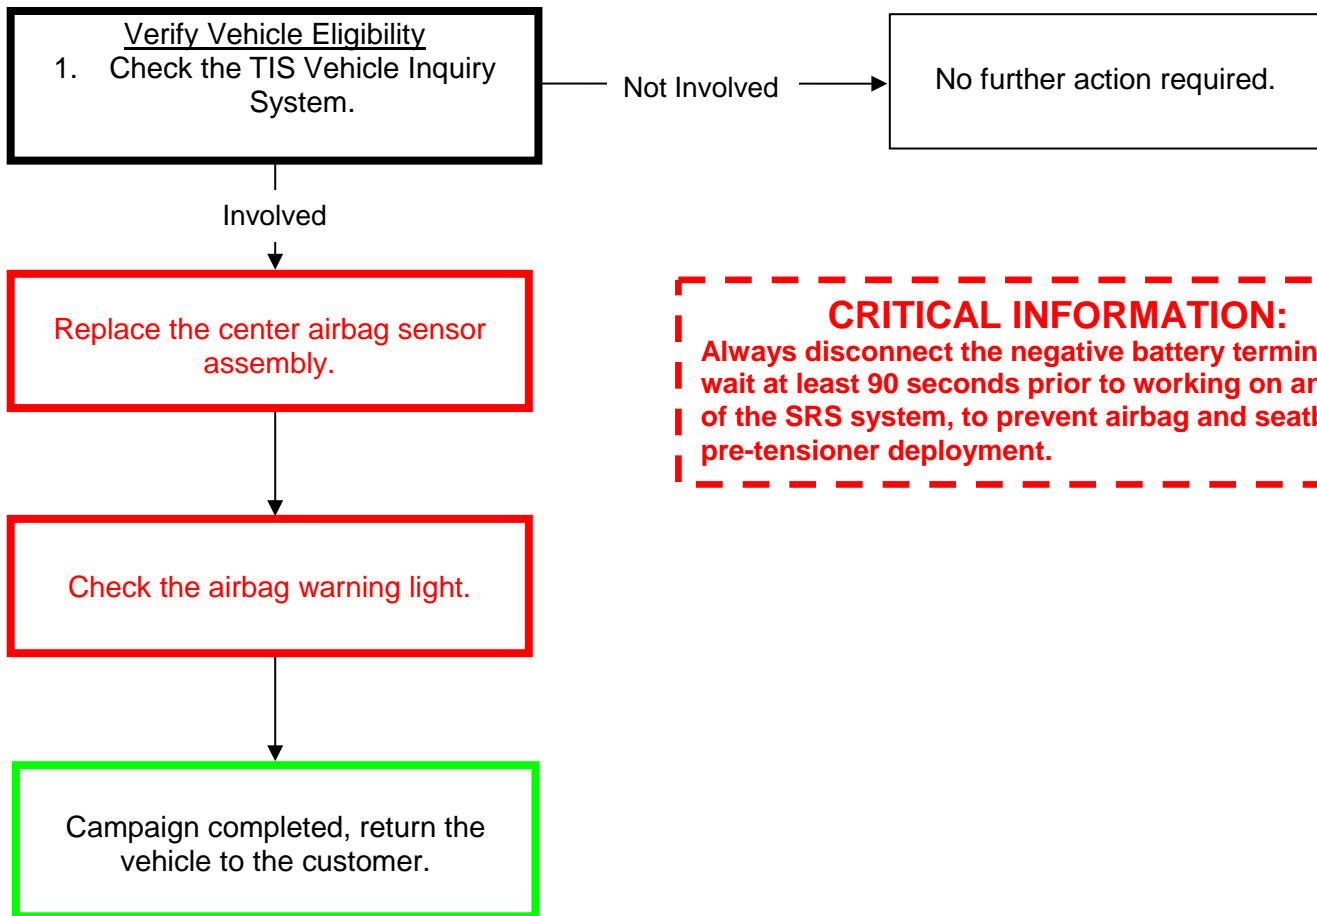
Verify Vehicle Eligibility
1. Check the TIS Vehicle Inquiry System.

Not Involved

No further action required.

Involved

Replace the center airbag sensor assembly.

CRITICAL INFORMATION:
Always disconnect the negative battery termin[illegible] wait at least 90 seconds prior to working on ar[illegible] of the SRS system, to prevent airbag and seatb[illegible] pre-tensioner deployment.

Check the airbag warning light.

Campaign completed, return the vehicle to the customer.